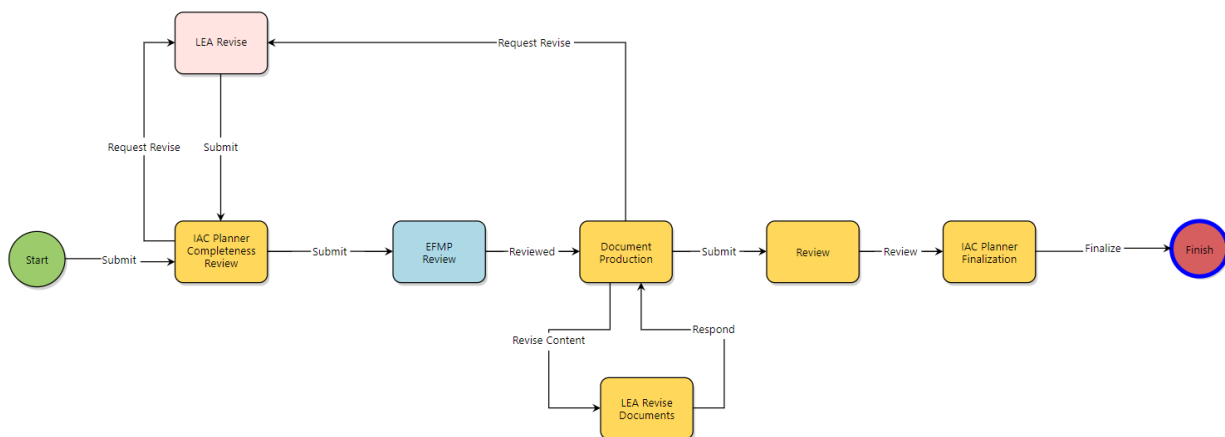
LEA Revise

Request Revise

Request Revise

Submit

Start

Submit

IAC Planner Completeness Review

Submit

EFMP Review

Reviewed

Document Production

Submit

Review

Review

IAC Planner Finalization

Finalize

Finish

Revise Content

Respond

LEA Revise Documents